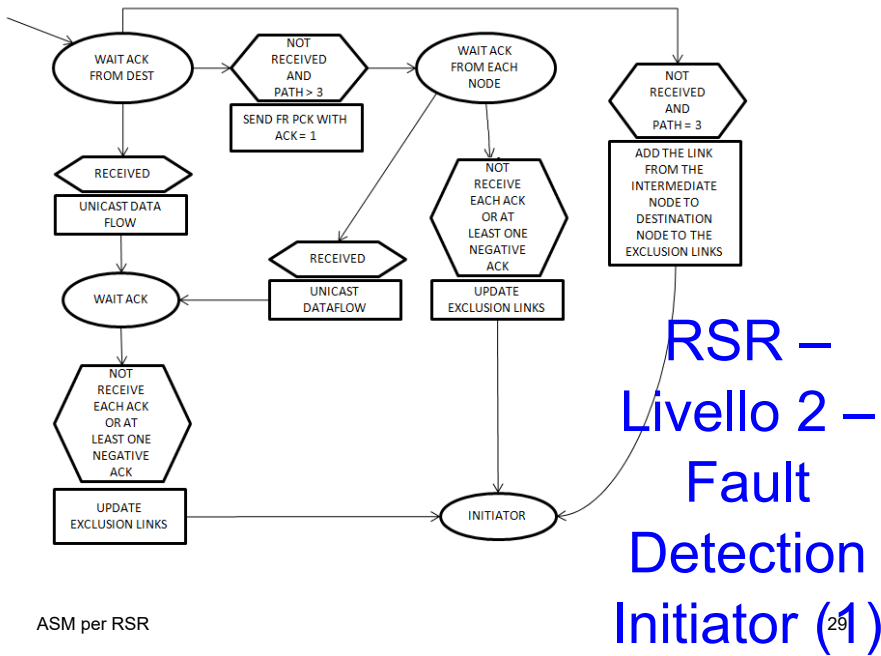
WAIT ACK FROM DEST

NOT RECEIVED AND PATH > 3

SEND FR PCK WITH ACK = 1

WAIT ACK FROM EACH NODE

NOT RECEIVED AND PATH = 3

ADD THE LINK FROM THE INTERMEDIATE NODE TO DESTINATION NODE TO THE EXCLUSION LINKS

RECEIVED

UNICAST DATA FLOW

NOT RECEIVE EACH ACK OR AT LEAST ONE NEGATIVE ACK

RECEIVED

UNICAST DATAFLOW

UPDATE EXCLUSION LINKS

WAIT ACK

NOT RECEIVE EACH ACK OR AT LEAST ONE NEGATIVE ACK

UPDATE EXCLUSION LINKS

INITIATOR

RSR – Livello 2 – Fault Detection Initiator (1)

ASM per RSR

29